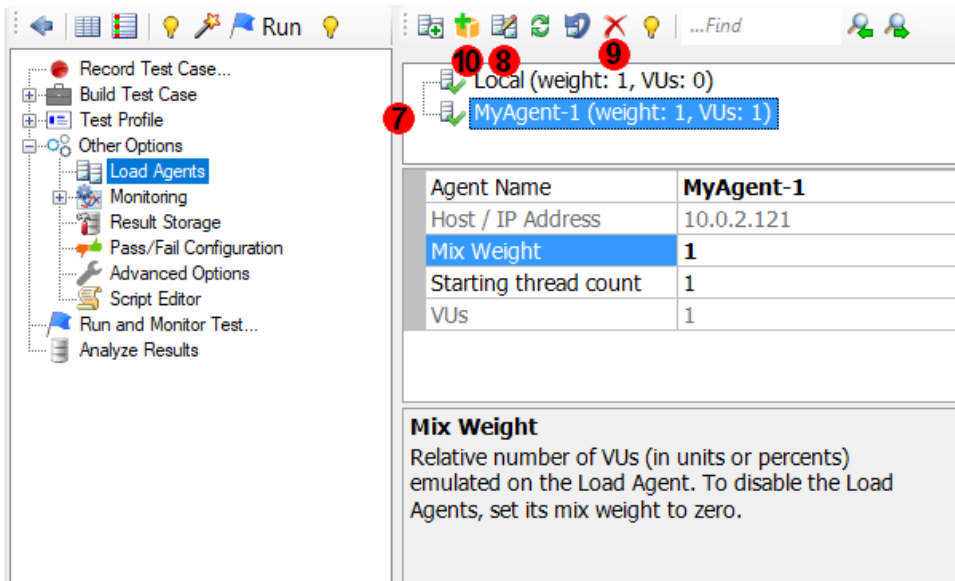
Run

...Find

Record Test Case...
Build Test Case
Test Profile
Other Options
Load Agents
Monitoring
Result Storage
Pass/Fail Configuration
Advanced Options
Script Editor
Run and Monitor Test...
Analyze Results

10 8 9

Local (weight: 1, VUs: 0)
7
MyAgent-1 (weight: 1, VUs: 1)

| Agent Name | MyAgent-1 |
|---|---|
| Host / IP Address | 10.0.2.121 |
| Mix Weight | 1 |
| Starting thread count | 1 |
| VUs | 1 |

Mix Weight
Relative number of VUs (in units or percents) emulated on the Load Agent. To disable the Load Agents, set its mix weight to zero.